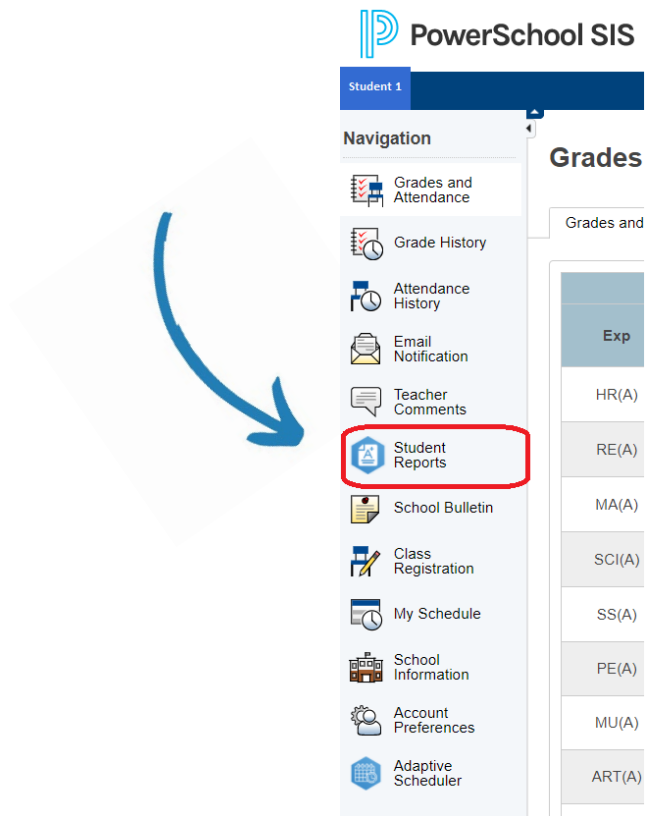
PowerSchool SIS

Student 1

Navigation

Grades and Attendance

Grade History

Attendance History

Email Notification

Teacher Comments

Student Reports

School Bulletin

Class Registration

My Schedule

School Information

Account Preferences

Adaptive Scheduler

Grades

Grades and

| Exp |
|---|
| HR(A) |
| RE(A) |
| MA(A) |
| SCI(A) |
| SS(A) |
| PE(A) |
| MU(A) |
| ART(A) |